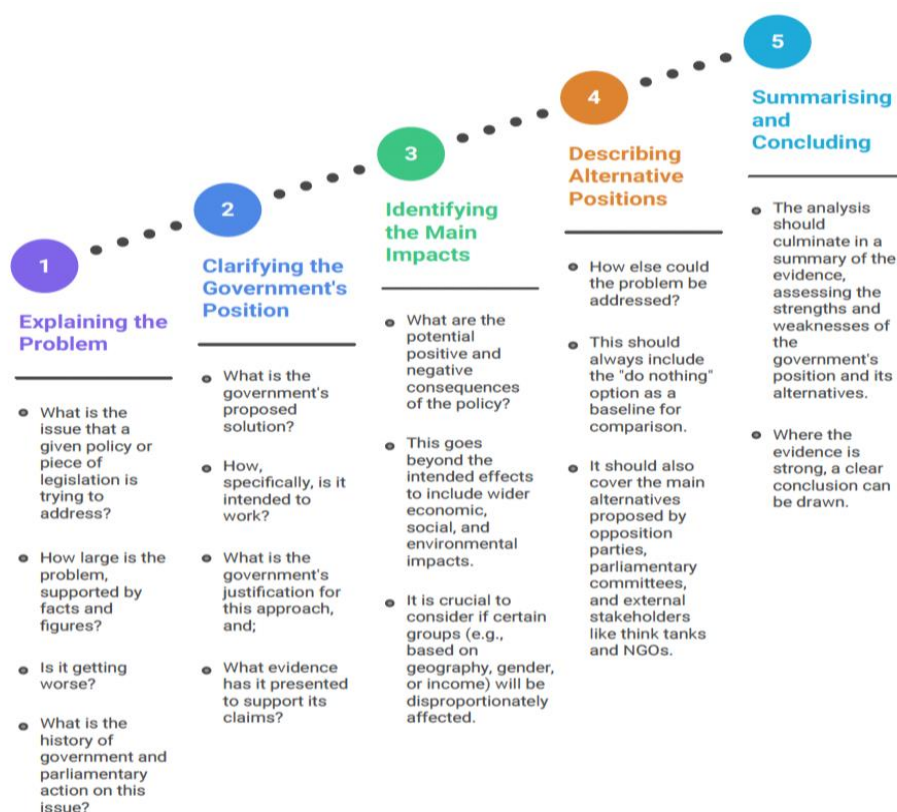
1

Explaining the Problem

- What is the issue that a given policy or piece of legislation is trying to address?
- How large is the problem, supported by facts and figures?
- Is it getting worse?
- What is the history of government and parliamentary action on this issue?

2

Clarifying the Government's Position

- What is the government's proposed solution?
- How, specifically, is it intended to work?
- What is the government's justification for this approach, and;
- What evidence has it presented to support its claims?

3

Identifying the Main Impacts

- What are the potential positive and negative consequences of the policy?
- This goes beyond the intended effects to include wider economic, social, and environmental impacts.
- It is crucial to consider if certain groups (e.g., based on geography, gender, or income) will be disproportionately affected.

4

Describing Alternative Positions

- How else could the problem be addressed?
- This should always include the "do nothing" option as a baseline for comparison.
- It should also cover the main alternatives proposed by opposition parties, parliamentary committees, and external stakeholders like think tanks and NGOs.

5

Summarising and Concluding

- The analysis should culminate in a summary of the evidence, assessing the strengths and weaknesses of the government's position and its alternatives.
- Where the evidence is strong, a clear conclusion can be drawn.